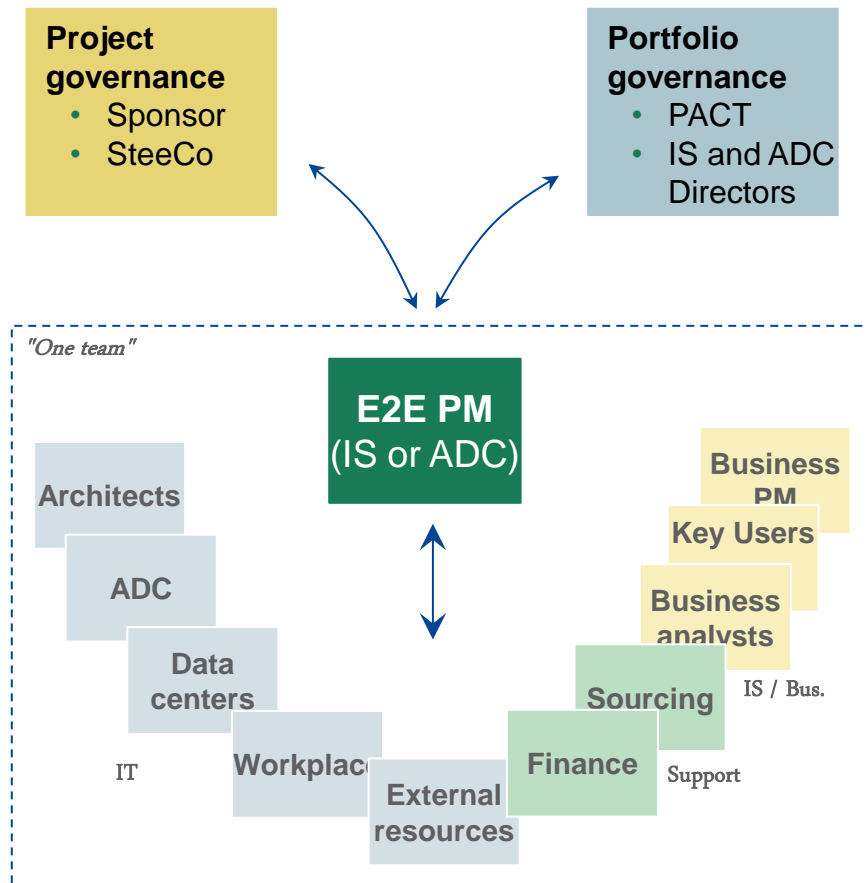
Project governance
- Sponsor
- SteeCo

Portfolio governance
- PACT
- IS and ADC Directors

"One team"

E2E PM
(IS or ADC)

Architects

ADC

Data centers

Workplace

IT

External resources

Finance

Support

Sourcing

Business analysts

IS / Bus.

Key Users

Business PM